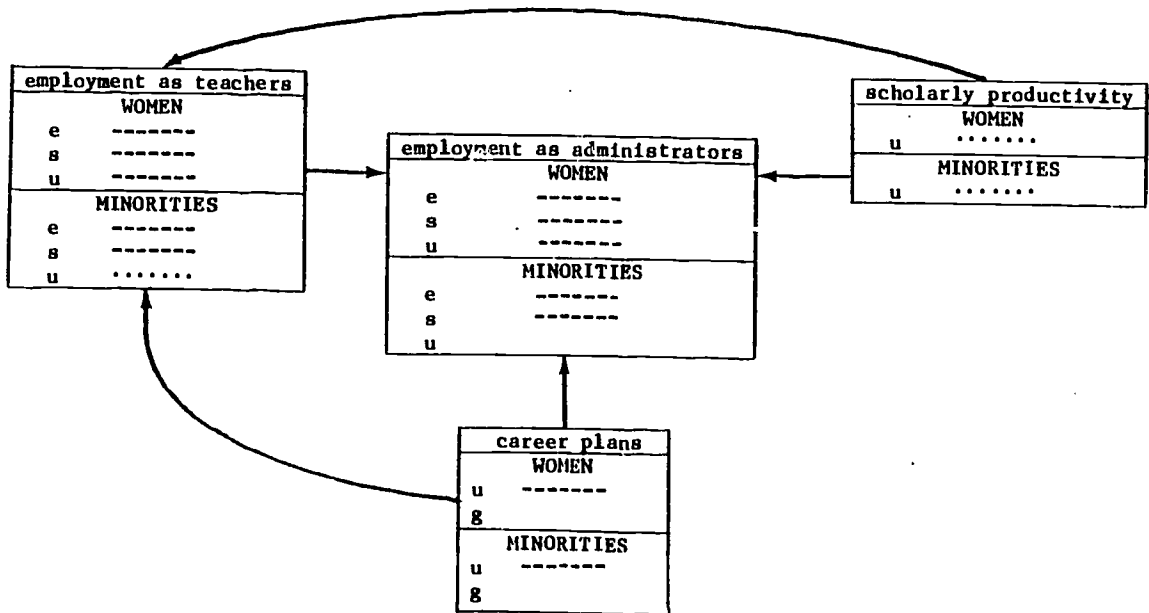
employment as teachers
WOMEN
e -------
s -------
u -------
MINORITIES
e -------
s -------
u .......

employment as administrators
WOMEN
e -------
s -------
u -------
MINORITIES
e -------
s -------
u

scholarly productivity
WOMEN
u .......
MINORITIES
u .......

career plans
WOMEN
u -------
g
MINORITIES
u -------
g